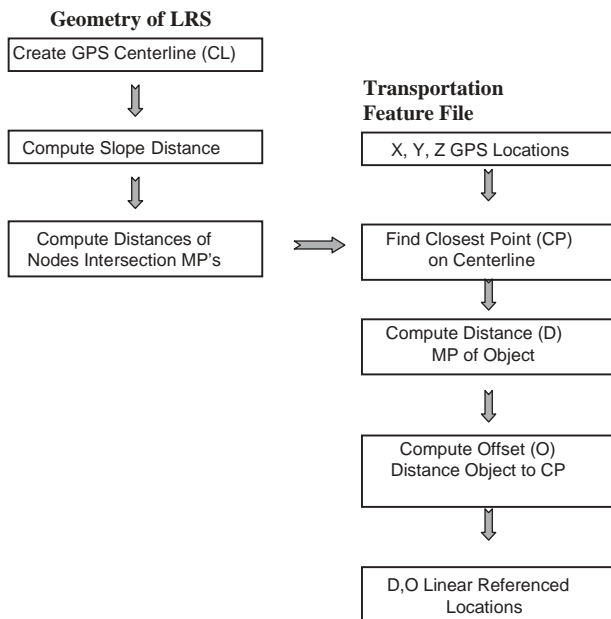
Geometry of LRS

Create GPS Centerline (CL)

Compute Slope Distance

Compute Distances of Nodes Intersection MP's

Transportation Feature File

X, Y, Z GPS Locations

Find Closest Point (CP) on Centerline

Compute Distance (D) MP of Object

Compute Offset (O) Distance Object to CP

D,O Linear Referenced Locations